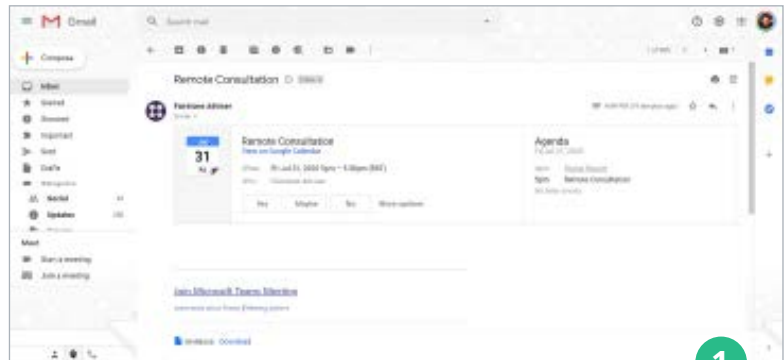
Gmail

Search mail

Compose

Inbox
Starred
Snoozed
Important
Sent
Drafts
Categories
Social
Updates

Meet
Start a meeting
Join a meeting

Remote Consultation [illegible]

Fardows Altman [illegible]

Jul
31
Fri

Remote Consultation
View on Google Calendar
When Fri Jul 31, 2020 5pm – 5:30pm (BST)
Who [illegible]

Yes Maybe No More options

Agenda
Fri Jul 31, 2020
5pm Remote Consultation
No later events

Join Microsoft Teams Meeting
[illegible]

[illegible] Download

1